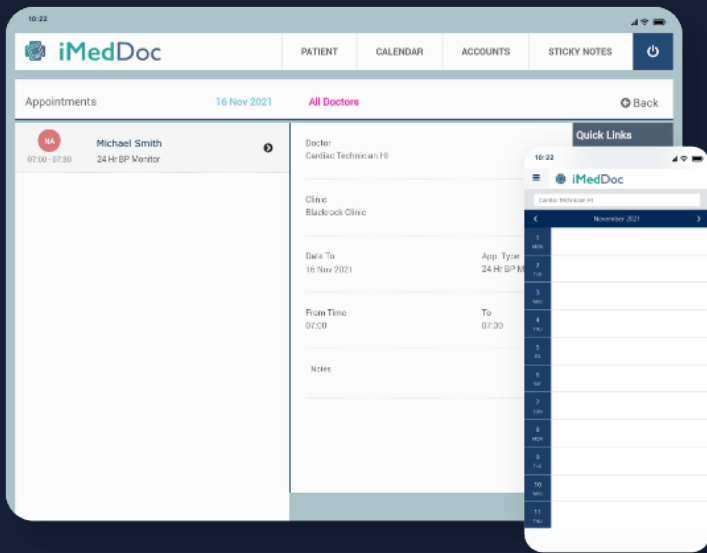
10:22

iMedDoc

PATIENT

CALENDAR

ACCOUNTS

STICKY NOTES

Appointments

16 Nov 2021

All Doctors

Back

NA

07:00 - 07:30

Michael Smith

24 Hr BP Monitor

Doctor

Cardiac Technician HI

Clinic

Blackrock Clinic

Date To

16 Nov 2021

App. Type

24 Hr BP M

From Time

07:00

To

07:30

Notes

Quick Links

10:22

iMedDoc

Cardiac Technician HI

November 2021

1
MON

2
TUE

3
WED

4
THU

5
FRI

6
SAT

7
SUN

8
MON

9
TUE

10
WED

11
THU